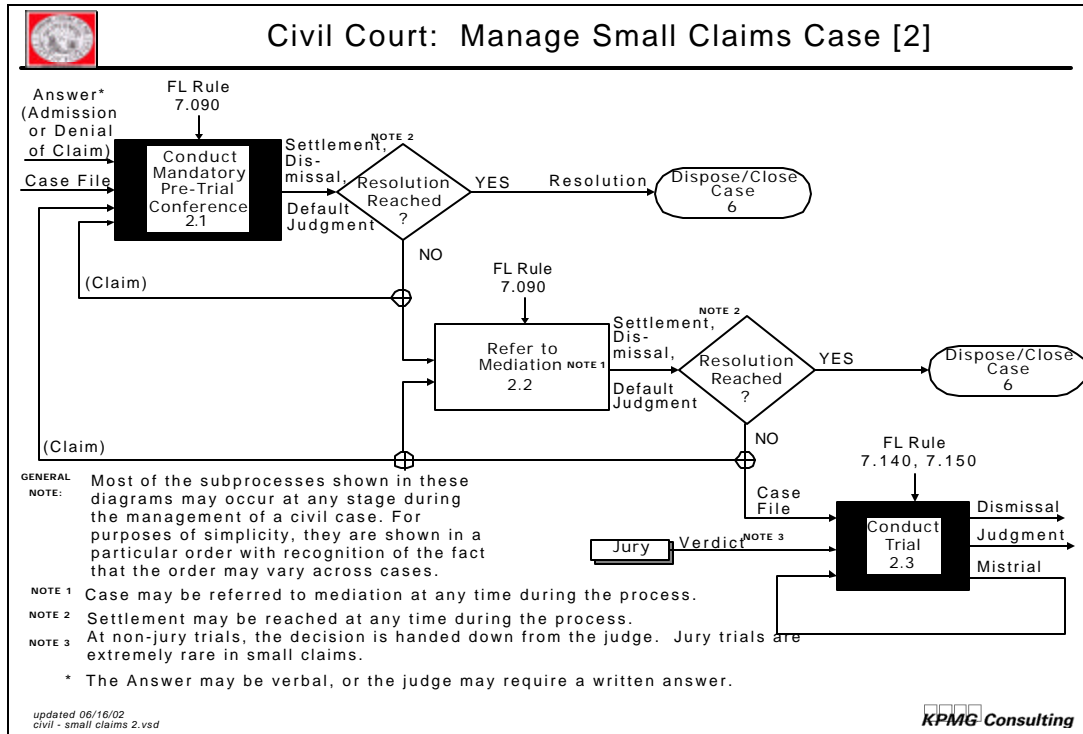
Civil Court: Manage Small Claims Case [2]

FL Rule 7.090

Answer* (Admission or Denial of Claim)

Case File

Conduct Mandatory Pre-Trial Conference 2.1

NOTE 2

Settlement, Dismissal, Default Judgment

Resolution Reached ?

YES

Resolution

Dispose/Close Case 6

NO

(Claim)

FL Rule 7.090

Refer to Mediation NOTE 1 2.2

NOTE 2

Settlement, Dismissal, Default Judgment

Resolution Reached ?

YES

Dispose/Close Case 6

NO

(Claim)

FL Rule 7.140, 7.150

Case File

Jury

Verdict NOTE 3

Conduct Trial 2.3

Dismissal

Judgment

Mistrial

GENERAL NOTE: Most of the subprocesses shown in these diagrams may occur at any stage during the management of a civil case. For purposes of simplicity, they are shown in a particular order with recognition of the fact that the order may vary across cases.

NOTE 1 Case may be referred to mediation at any time during the process.

NOTE 2 Settlement may be reached at any time during the process.

NOTE 3 At non-jury trials, the decision is handed down from the judge. Jury trials are extremely rare in small claims.

* The Answer may be verbal, or the judge may require a written answer.

updated 06/16/02
civil - small claims 2.vsd

KPMG Consulting